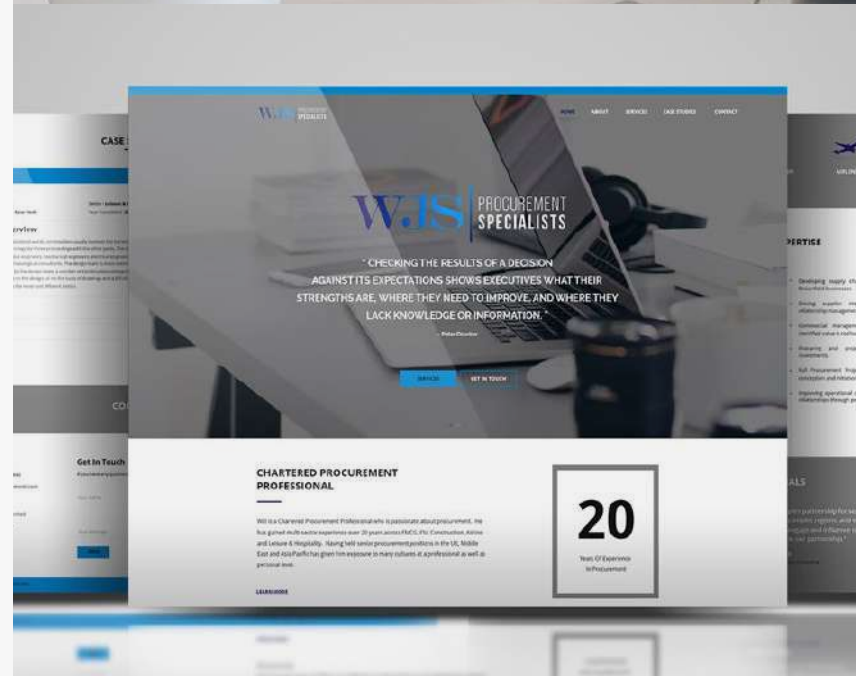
WJS PROCUREMENT SPECIALISTS

HOME ABOUT SERVICES CASE STUDIES CONTACT

WJS PROCUREMENT SPECIALISTS

" CHECKING THE RESULTS OF A DECISION AGAINST ITS EXPECTATIONS SHOWS EXECUTIVES WHAT THEIR STRENGTHS ARE, WHERE THEY NEED TO IMPROVE, AND WHERE THEY LACK KNOWLEDGE OR INFORMATION. "

- Peter Drucker

SERVICES GET IN TOUCH

CHARTERED PROCUREMENT PROFESSIONAL

Will is a Chartered Procurement Professional who is passionate about procurement. He has gained multi sector experience over 20 years across FMCG, Plc Construction, Airline and Leisure & Hospitality. Having held senior procurement positions in the UK, Middle East and Asia Pacific has given him exposure to many cultures at a professional as well as personal level.

LEARN MORE

20

Years Of Experience In Procurement

CASE

Overview

CO

Get In Touch

PERTISE

ALS